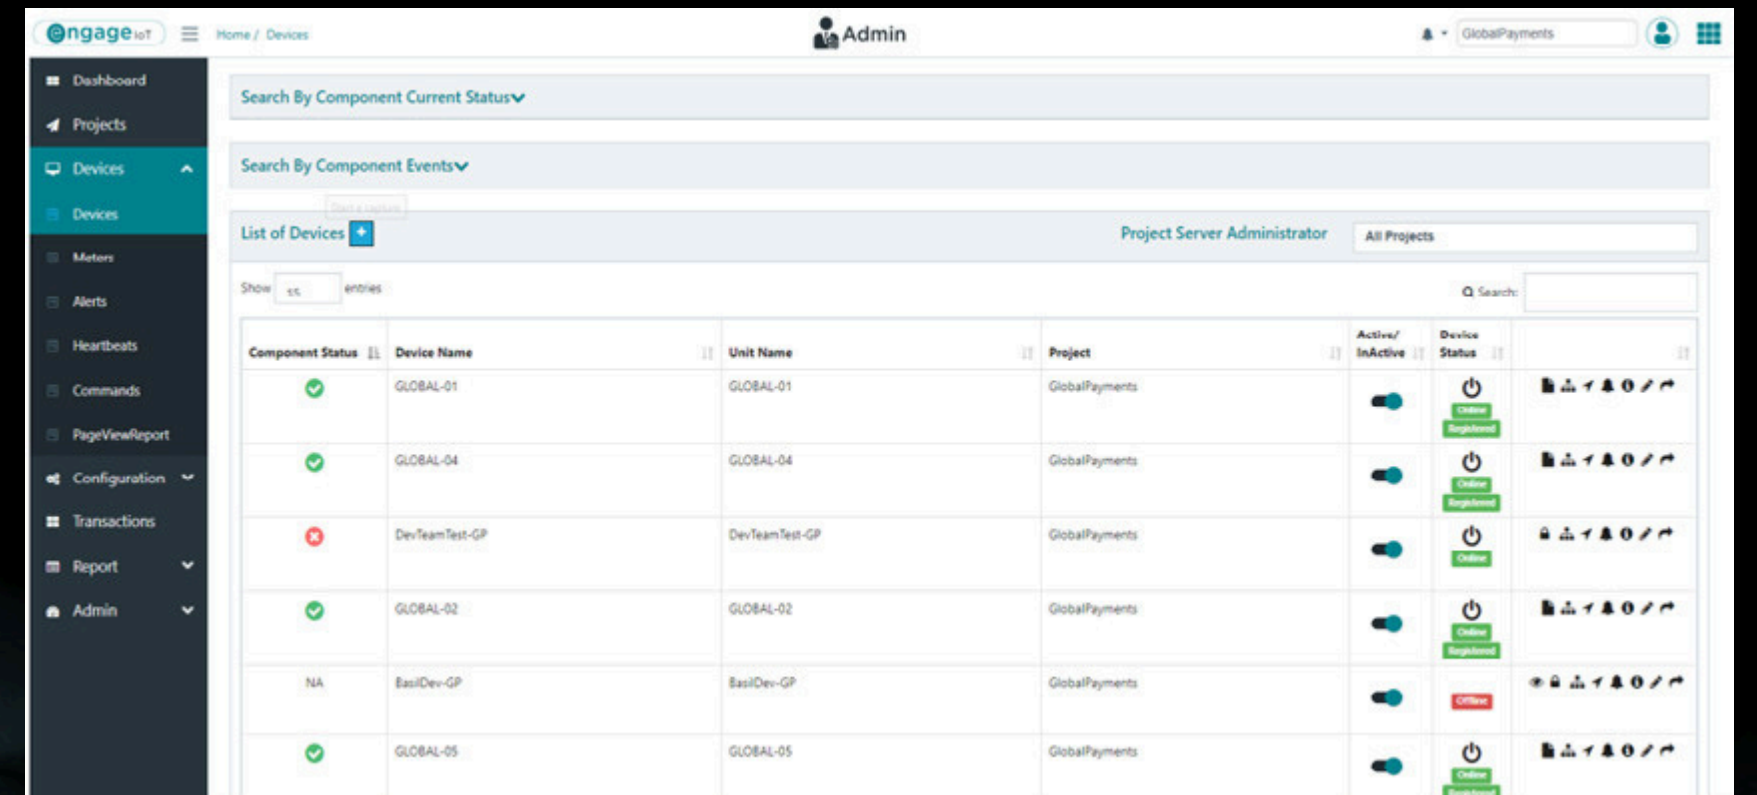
engage IoT

Home / Devices

Admin

GlobalPayments

Dashboard
Projects
Devices
Devices
Meters
Alerts
Heartbeats
Commands
PageViewReport
Configuration
Transactions
Report
Admin

Search By Component Current Status

Search By Component Events

List of Devices +

Project Server Administrator

All Projects

Show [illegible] entries

Search:

| Component Status | Device Name | Unit Name | Project | Active/ InActive | Device Status | |
|---|---|---|---|---|---|---|
| | GLOBAL-01 | GLOBAL-01 | GlobalPayments | | Online Registered | |
| | GLOBAL-04 | GLOBAL-04 | GlobalPayments | | Online Registered | |
| | DevTeamTest-GP | DevTeamTest-GP | GlobalPayments | | Online | |
| | GLOBAL-02 | GLOBAL-02 | GlobalPayments | | Online Registered | |
| NA | BasilDev-GP | BasilDev-GP | GlobalPayments | | Offline | |
| | GLOBAL-05 | GLOBAL-05 | GlobalPayments | | Online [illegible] | |